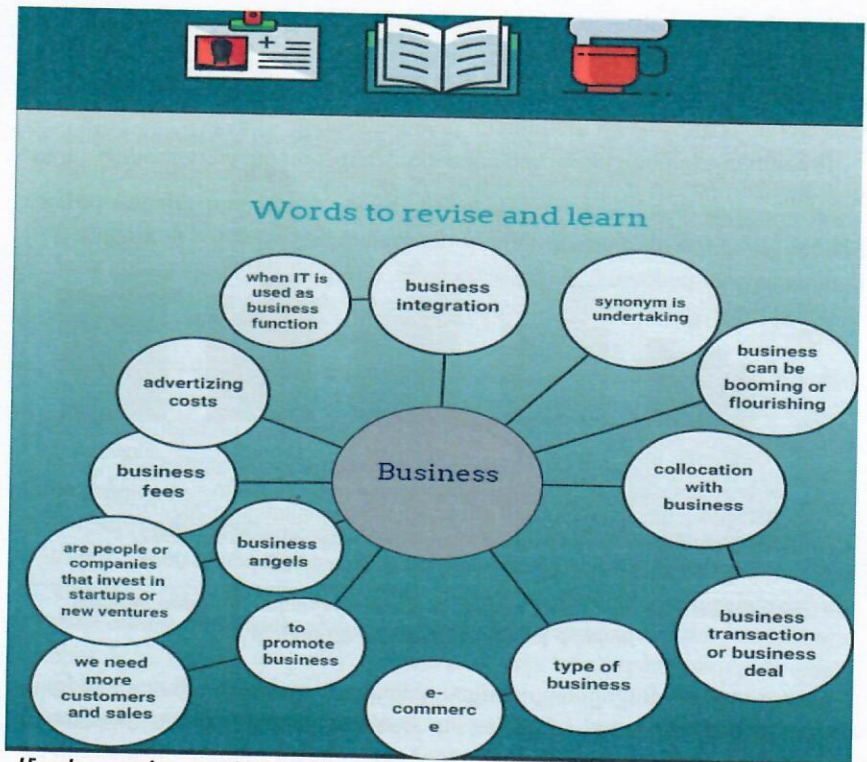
Words to revise and learn

Business

when IT is used as business function

business integration

synonym is undertaking

business can be booming or flourishing

advertizing costs

business fees

collocation with business

business angels

are people or companies that invest in startups or new ventures

to promote business

we need more customers and sales

business transaction or business deal

type of business

e-commerc e

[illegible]